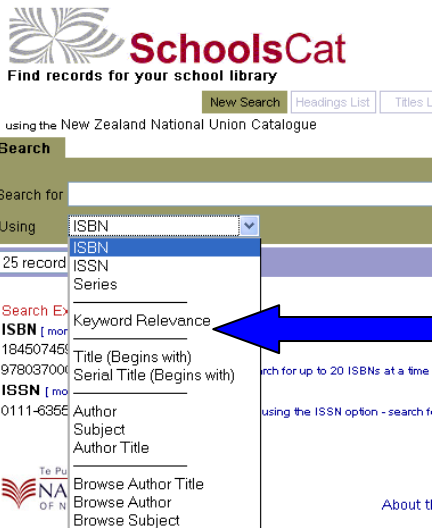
SchoolsCat
Find records for your school library

New Search | Headings List | Titles L

using the New Zealand National Union Catalogue

Search

Search for

Using ISBN

25 record

ISBN
ISSN
Series

Keyword Relevance

Title (Begins with)
Serial Title (Begins with)

Author
Subject
Author Title

Browse Author Title
Browse Author
Browse Subject

Search Ex
ISBN [ mo
184507459
978037000
ISSN [ mo
0111-6355

rch for up to 20 ISBNs at a time

using the ISSN option - search f

Te Pu
NA
OF N

About th